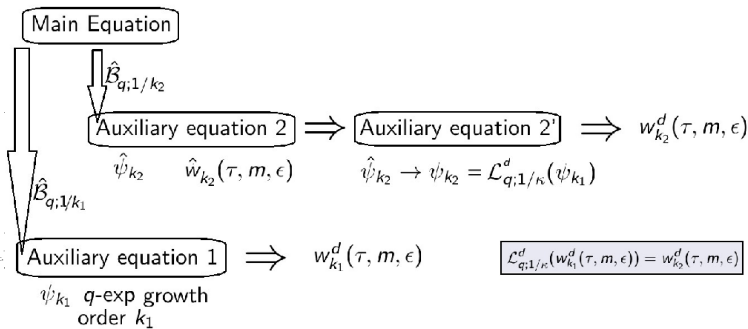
Main Equation

$\hat{\mathcal{B}}_{q;1/k_2}$

Auxiliary equation 2 $\Longrightarrow$ Auxiliary equation 2' $\Longrightarrow$ $w^d_{k_2}(\tau, m, \epsilon)$

$\hat{\psi}_{k_2}$ $\hat{w}_{k_2}(\tau, m, \epsilon)$

$\hat{\psi}_{k_2} \to \psi_{k_2} = \mathcal{L}^d_{q;1/\kappa}(\psi_{k_1})$

$\hat{\mathcal{B}}_{q;1/k_1}$

Auxiliary equation 1 $\Longrightarrow$ $w^d_{k_1}(\tau, m, \epsilon)$

$\mathcal{L}^d_{q;1/\kappa}(w^d_{k_1}(\tau, m, \epsilon)) = w^d_{k_2}(\tau, m, \epsilon)$

$\psi_{k_1}$ $q$-exp growth order $k_1$